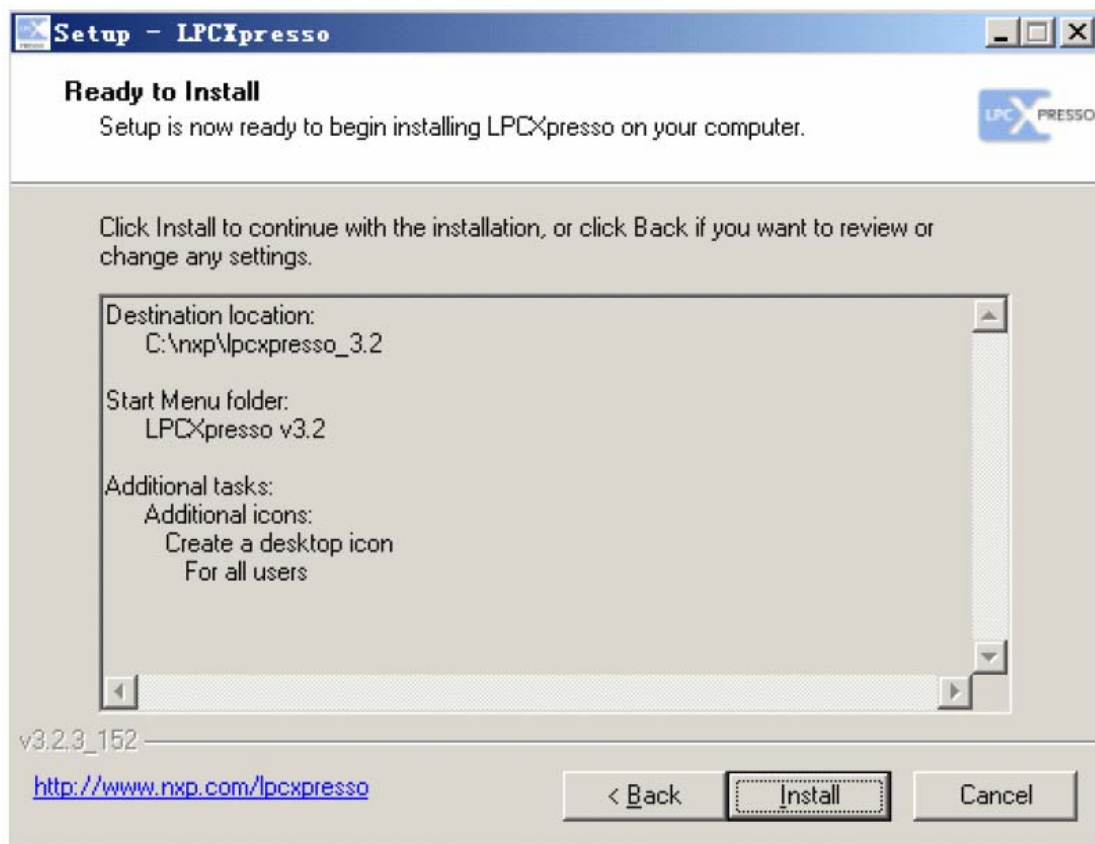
Setup - LPCXpresso

Ready to Install
Setup is now ready to begin installing LPCXpresso on your computer.

LPC PRESSO

Click Install to continue with the installation, or click Back if you want to review or change any settings.

Destination location:
C:\nxp\lpcxpresso_3.2

Start Menu folder:
LPCXpresso v3.2

Additional tasks:
Additional icons:
Create a desktop icon
For all users

v3.2.3_152

http://www.nxp.com/lpcxpresso

< Back

Install

Cancel